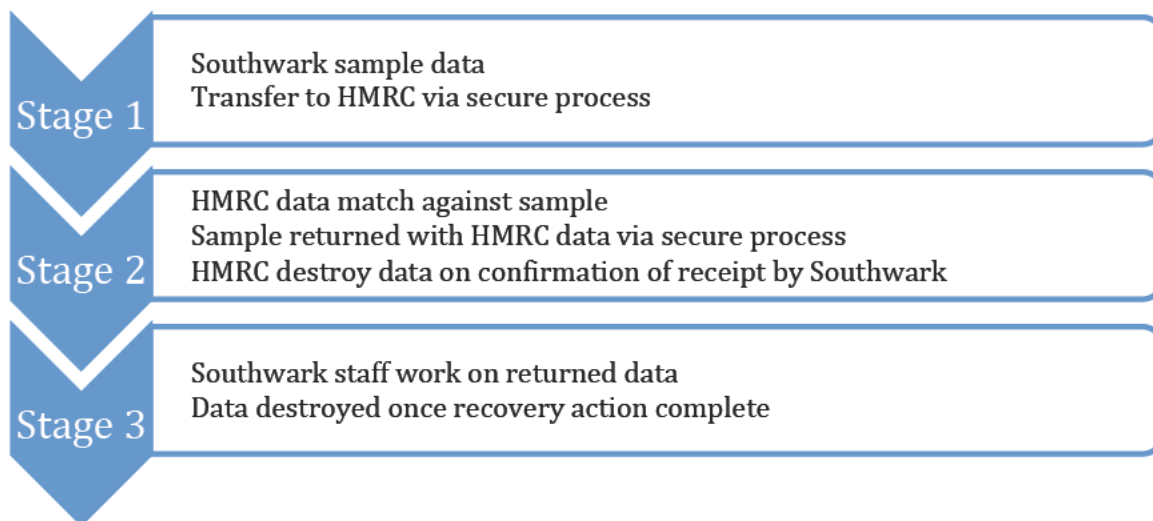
Stage 1

Southwark sample data
Transfer to HMRC via secure process

Stage 2

HMRC data match against sample
Sample returned with HMRC data via secure process
HMRC destroy data on confirmation of receipt by Southwark

Stage 3

Southwark staff work on returned data
Data destroyed once recovery action complete